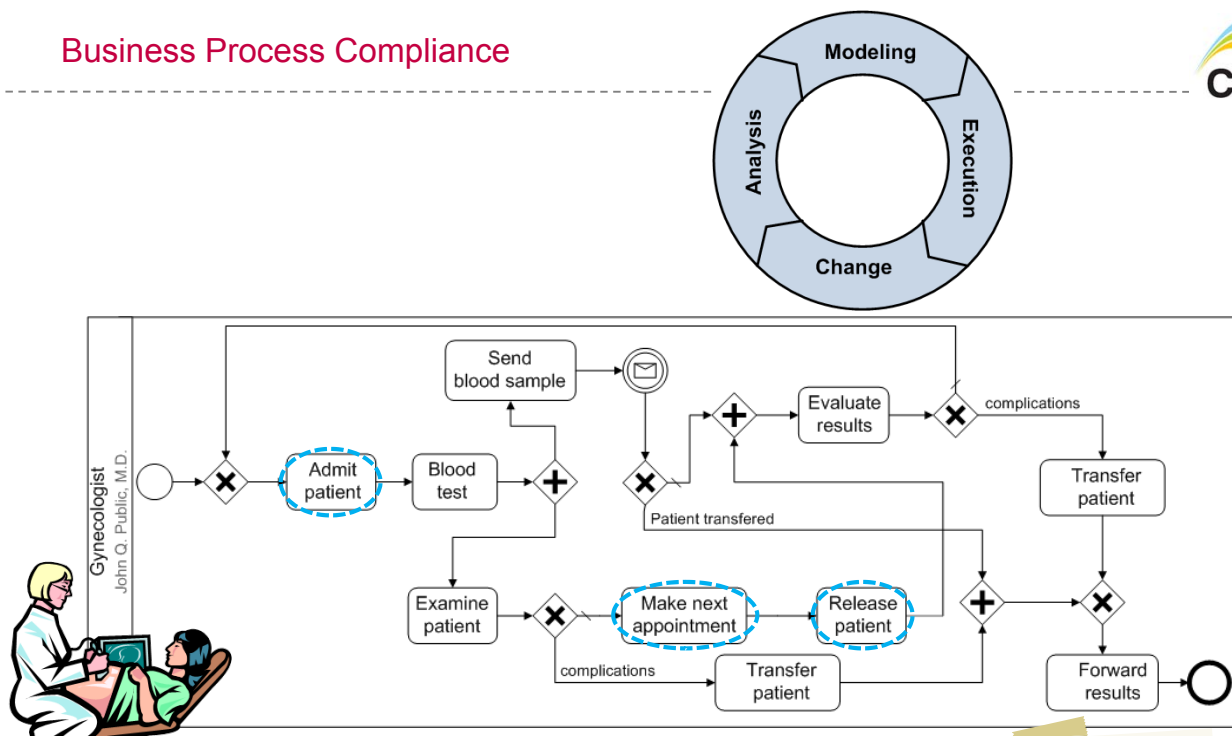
Business Process Compliance

Modeling
Execution
Change
Analysis

C

Gynecologist
John Q. Public, M.D.

Admit patient
Blood test
Send blood sample
Evaluate results
complications
Transfer patient
Patient transfered
Examine patient
Make next appointment
Release patient
complications
Transfer patient
Forward results